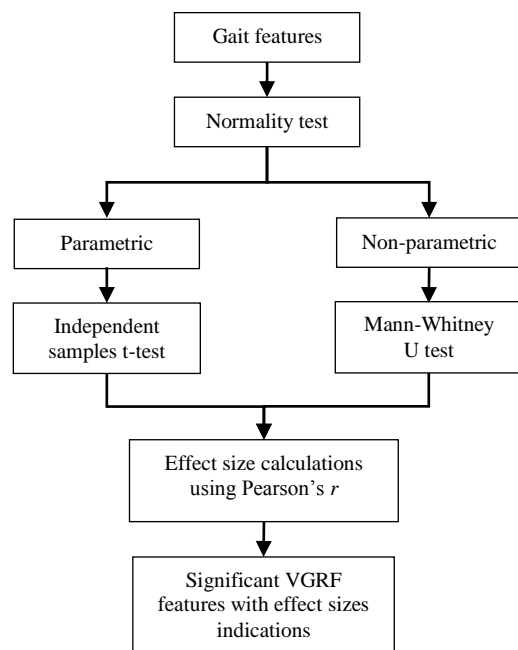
Gait features

Normality test

Parametric

Non-parametric

Independent samples t-test

Mann-Whitney U test

Effect size calculations using Pearson's $r$

Significant VGRF features with effect sizes indications